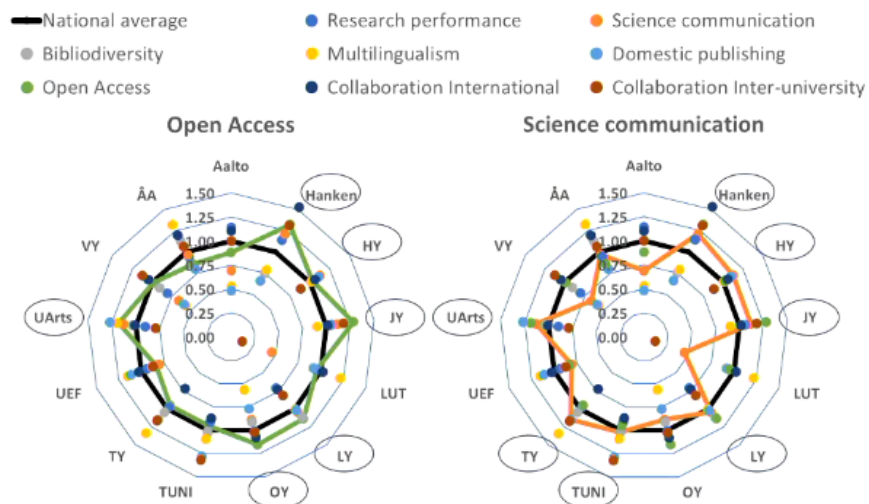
National average
Research performance
Science communication
Bibliodiversity
Multilingualism
Domestic publishing
Open Access
Collaboration International
Collaboration Inter-university

Open Access

Aalto
Hanken
HY
JY
LUT
LY
OY
TUNI
TY
UEF
UArts
VY
ÅA
1.50
1.25
1.00
0.75
0.50
0.25
0.00

Science communication

Aalto
Hanken
HY
JY
LUT
LY
OY
TUNI
TY
UEF
UArts
VY
ÅA
1.50
1.25
1.00
0.75
0.50
0.25
0.00